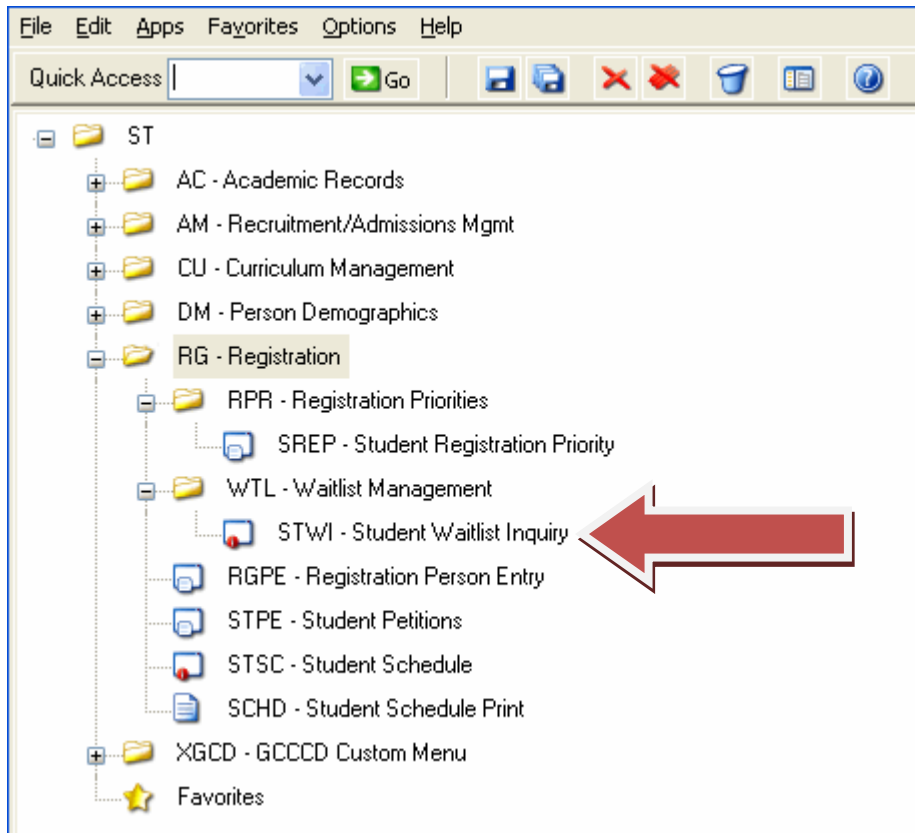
File Edit Apps Favorites Options Help

Quick Access Go

ST
AC - Academic Records
AM - Recruitment/Admissions Mgmt
CU - Curriculum Management
DM - Person Demographics
RG - Registration
RPR - Registration Priorities
SREP - Student Registration Priority
WTL - Waitlist Management
STWI - Student Waitlist Inquiry
RGPE - Registration Person Entry
STPE - Student Petitions
STSC - Student Schedule
SCHD - Student Schedule Print
XGCD - GCCCD Custom Menu
Favorites